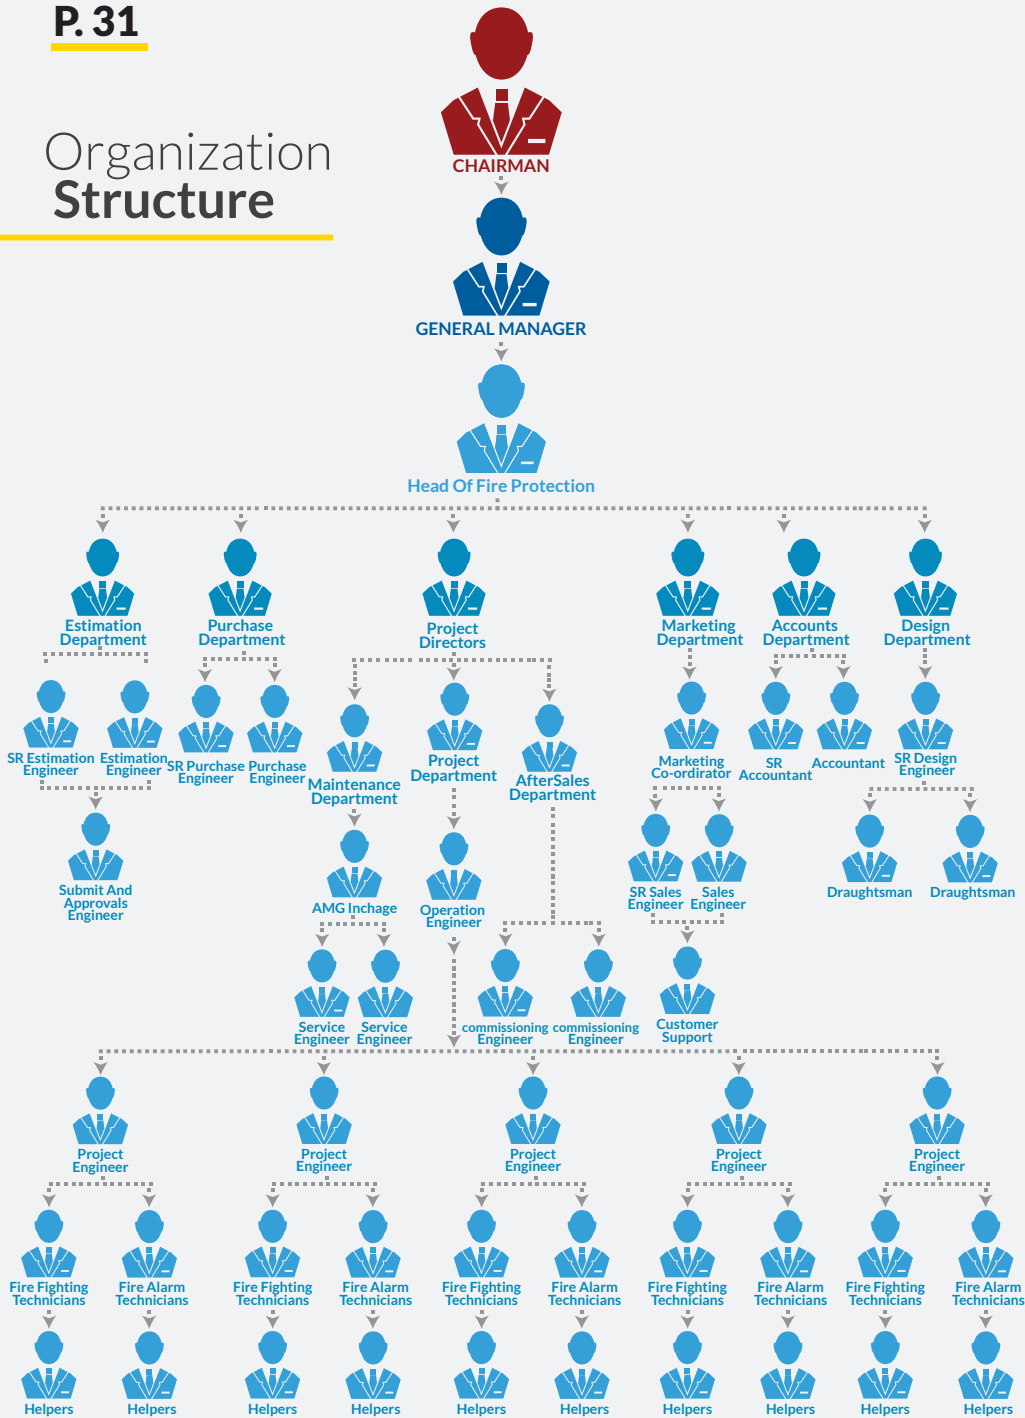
P. 31

Organization
Structure

CHAIRMAN

GENERAL MANAGER

Head Of Fire Protection

Estimation Department

Purchase Department

Project Directors

Marketing Department

Accounts Department

Design Department

SR Estimation Engineer

Estimation Engineer

SR Purchase Engineer

Purchase Engineer

Maintenance Department

Project Department

AfterSales Department

Marketing Co-ordirator

SR Accountant

Accountant

SR Design Engineer

Submit And Approvals Engineer

AMG Inchage

Operation Engineer

SR Sales Engineer

Sales Engineer

Draughtsman

Draughtsman

Service Engineer

Service Engineer

commissioning Engineer

commissioning Engineer

Customer Support

Project Engineer

Project Engineer

Project Engineer

Project Engineer

Project Engineer

Fire Fighting Technicians

Fire Alarm Technicians

Fire Fighting Technicians

Fire Alarm Technicians

Fire Fighting Technicians

Fire Alarm Technicians

Fire Fighting Technicians

Fire Alarm Technicians

Fire Fighting Technicians

Fire Alarm Technicians

Helpers

Helpers

Helpers

Helpers

Helpers

Helpers

Helpers

Helpers

Helpers

Helpers